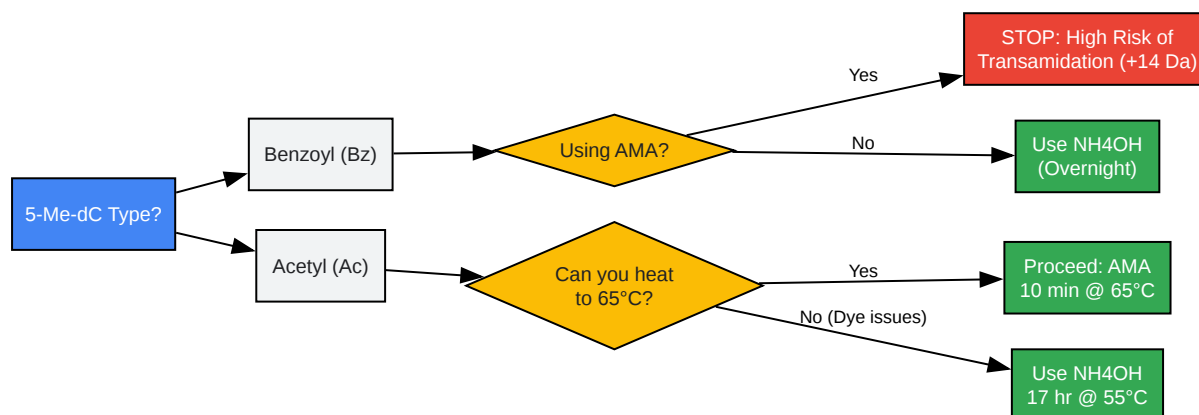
5-Me-dC Type?

Benzoyl (Bz)

Using AMA?

Yes

STOP: High Risk of Transamidation (+14 Da)

No

Use NH4OH (Overnight)

Acetyl (Ac)

Can you heat to 65°C?

Yes

Proceed: AMA 10 min @ 65°C

No (Dye issues)

Use NH4OH 17 hr @ 55°C